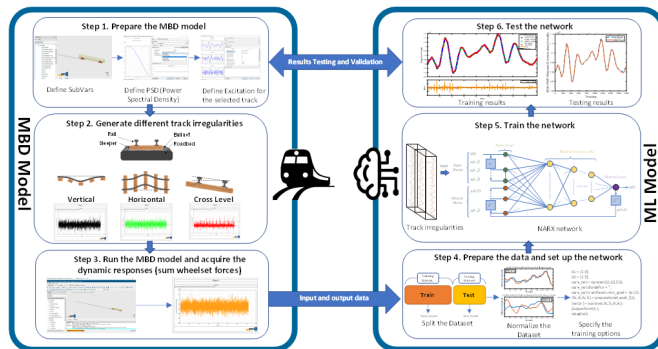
MBD Model

Step 1. Prepare the MBD model

Define SubVars

Define PSD (Power Spectral Density)

Define Excitation for the selected track

Step 2. Generate different track irregularities

Rail

Sleeper

Ballast

Roadbed

Vertical

Horizontal

Cross Level

Step 3. Run the MBD model and acquire the dynamic responses (sum wheelset forces)

Results Testing and Validation

Input and output data

ML Model

Step 6. Test the network

Training results

Testing results

Step 5. Train the network

Track irregularities

NARX network

Step 4. Prepare the data and set up the network

Train

Test

Split the Dataset

Normalize the Dataset

Specify the training options